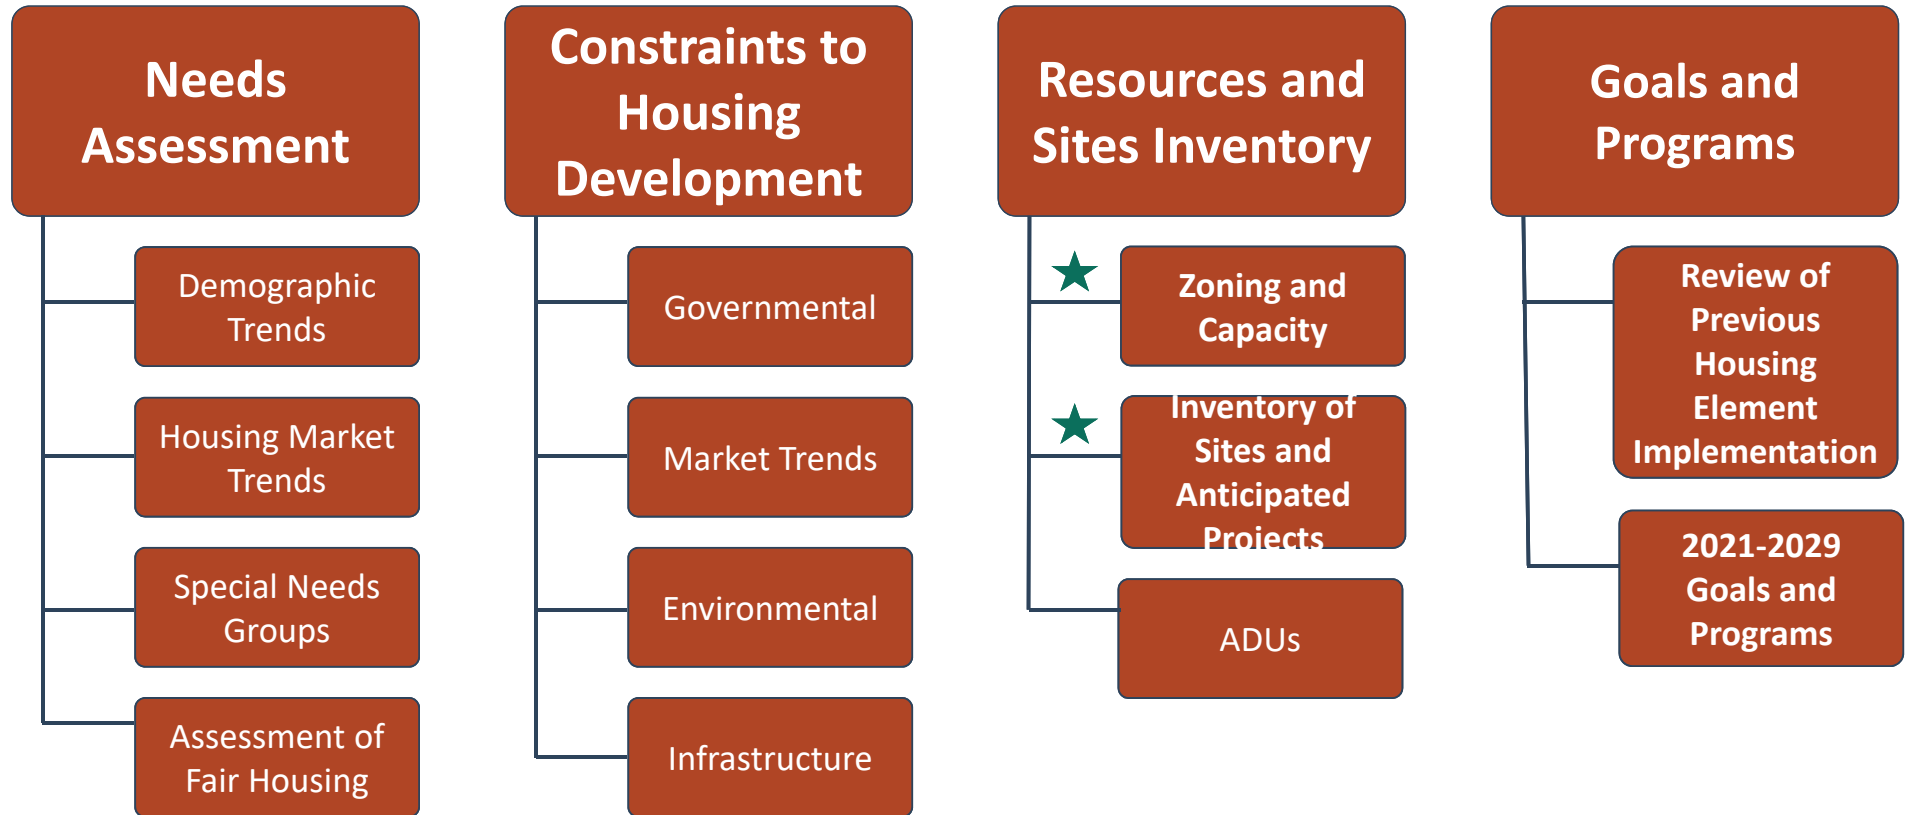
Needs Assessment

Demographic Trends

Housing Market Trends

Special Needs Groups

Assessment of Fair Housing

Constraints to Housing Development

Governmental

Market Trends

Environmental

Infrastructure

Resources and Sites Inventory

Zoning and Capacity

Inventory of Sites and Anticipated Projects

ADUs

Goals and Programs

Review of Previous Housing Element Implementation

2021-2029 Goals and Programs